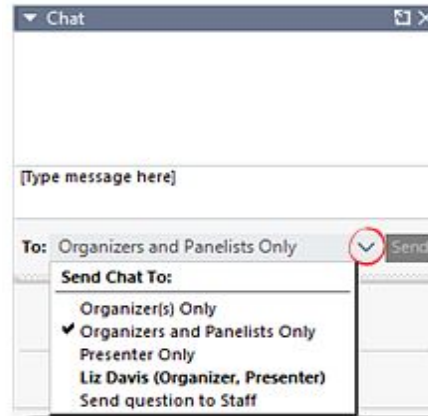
▼ Chat

[Type message here]

To: Organizers and Panelists Only

Send

Send Chat To:

Organizer(s) Only

✔ Organizers and Panelists Only

Presenter Only

Liz Davis (Organizer, Presenter)

Send question to Staff